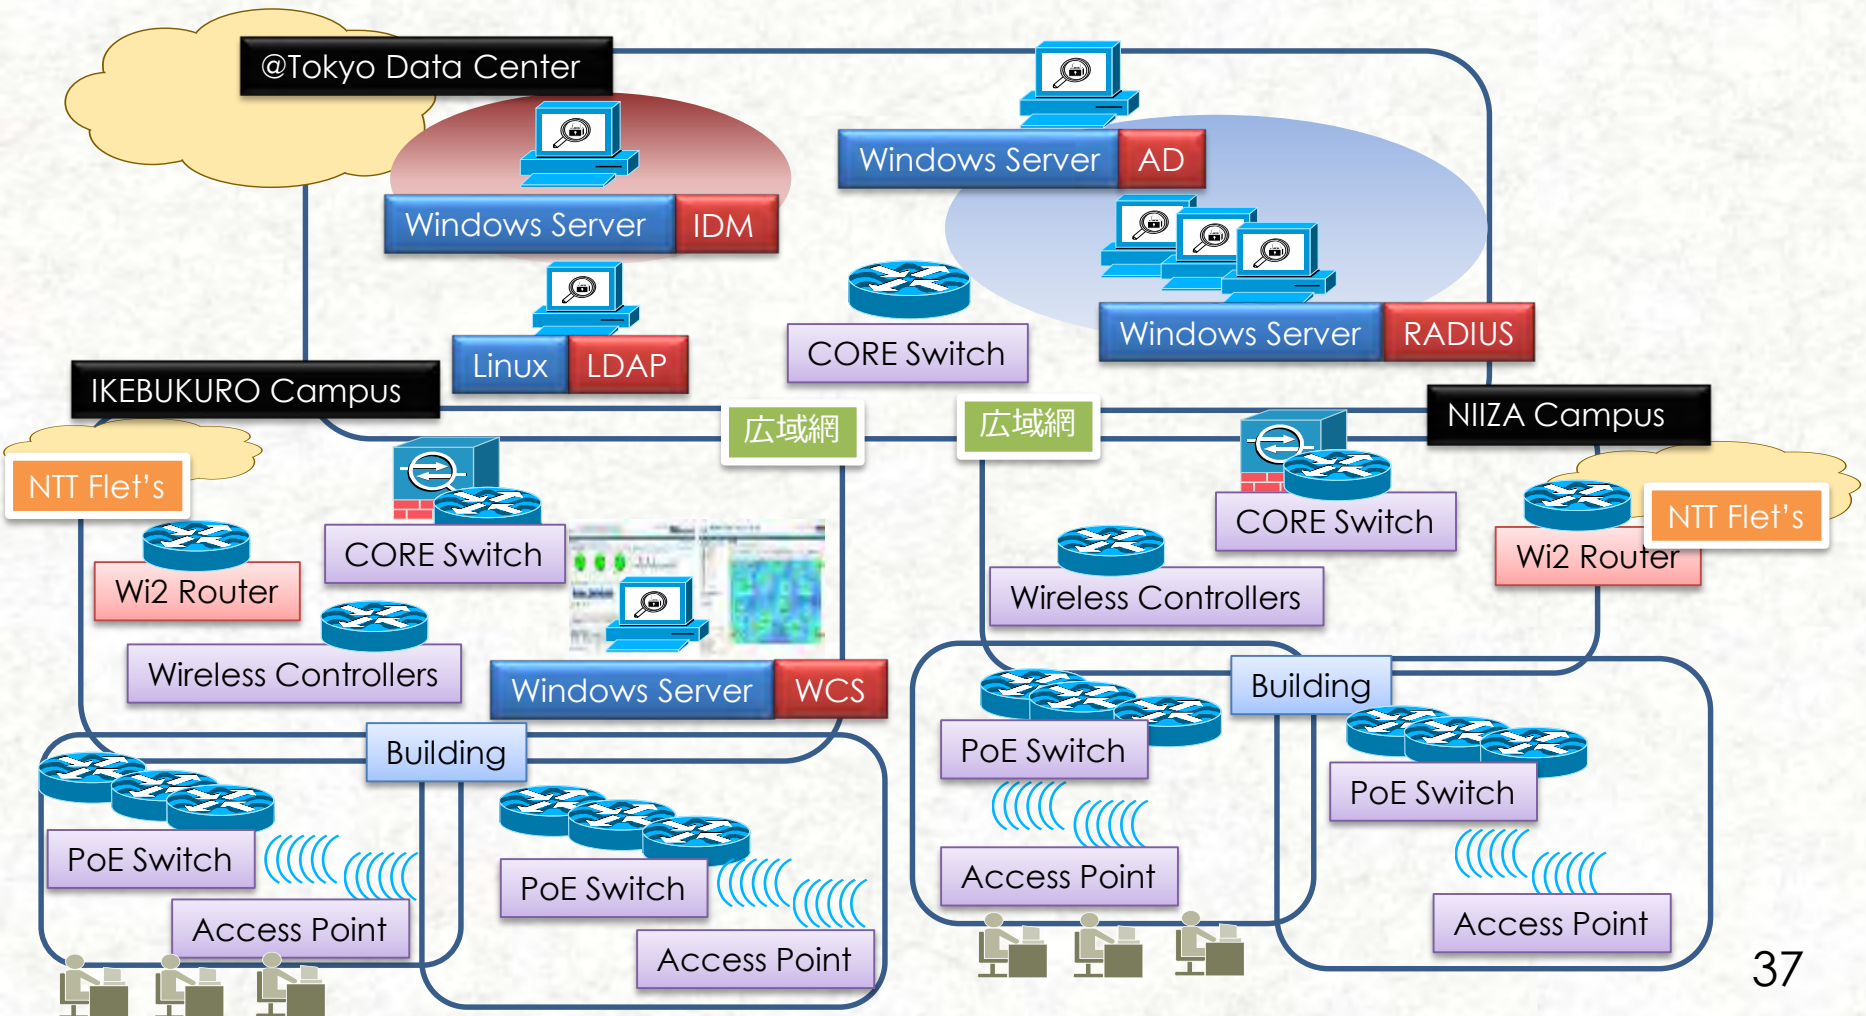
@Tokyo Data Center

Windows Server AD

Windows Server IDM

Linux LDAP

CORE Switch

Windows Server RADIUS

IKEBUKURO Campus

広域網

広域網

NIIZA Campus

NTT Flet's

CORE Switch

CORE Switch

Wi2 Router

NTT Flet's

Wi2 Router

Wireless Controllers

Wireless Controllers

Windows Server WCS

Building

Building

PoE Switch

PoE Switch

PoE Switch

PoE Switch

Access Point

Access Point

Access Point

Access Point

37